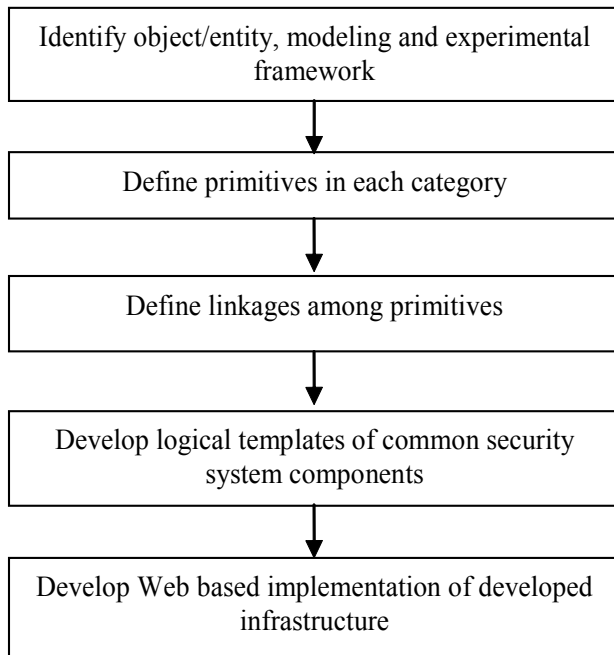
Identify object/entity, modeling and experimental framework

Define primitives in each category

Define linkages among primitives

Develop logical templates of common security system components

Develop Web based implementation of developed infrastructure